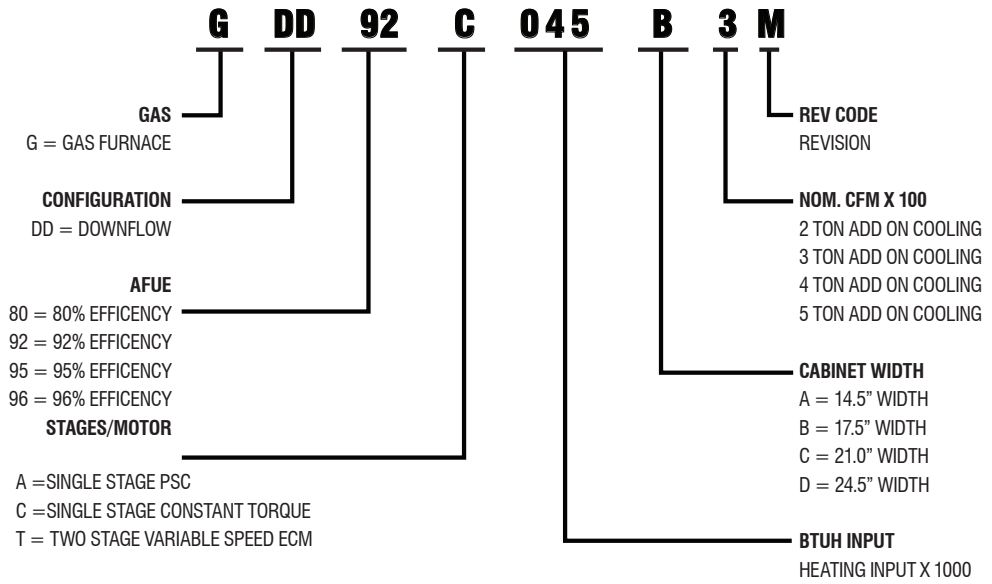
G DD 92 C 045 B 3 M

GAS
G = GAS FURNACE

CONFIGURATION
DD = DOWNFLOW

AFUE
80 = 80% EFFICENCY
92 = 92% EFFICENCY
95 = 95% EFFICENCY
96 = 96% EFFICENCY

STAGES/MOTOR
A =SINGLE STAGE PSC
C =SINGLE STAGE CONSTANT TORQUE
T = TWO STAGE VARIABLE SPEED ECM

REV CODE
REVISION

NOM. CFM X 100
2 TON ADD ON COOLING
3 TON ADD ON COOLING
4 TON ADD ON COOLING
5 TON ADD ON COOLING

CABINET WIDTH
A = 14.5" WIDTH
B = 17.5" WIDTH
C = 21.0" WIDTH
D = 24.5" WIDTH

BTUH INPUT
HEATING INPUT X 1000